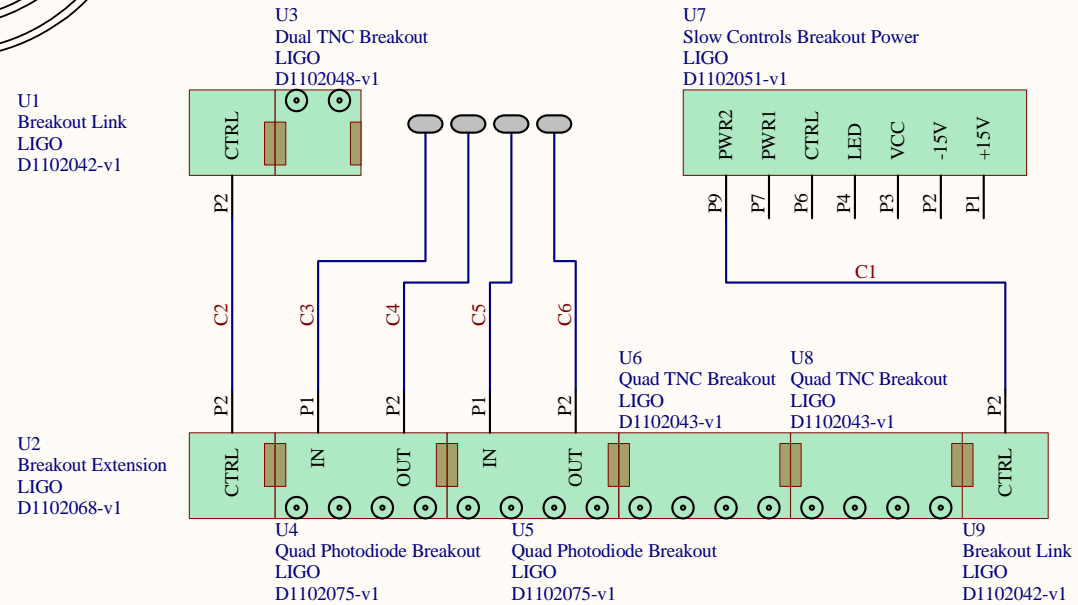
U3
Dual TNC Breakout
LIGO
D1102048-v1

U7
Slow Controls Breakout Power
LIGO
D1102051-v1

U1
Breakout Link
LIGO
D1102042-v1

CTRL

PWR2 PWR1 CTRL LED VCC -15V +15V

P2

P9 P7 P6 P4 P3 P2 P1

C1

C2 C3 C4 C5 C6

U6
Quad TNC Breakout
LIGO
D1102043-v1

U8
Quad TNC Breakout
LIGO
D1102043-v1

P2 P1 P2 P1 P2 P2

U2
Breakout Extension
LIGO
D1102068-v1

CTRL IN OUT IN OUT CTRL

U4
Quad Photodiode Breakout
LIGO
D1102075-v1

U5
Quad Photodiode Breakout
LIGO
D1102075-v1

U9
Breakout Link
LIGO
D1102042-v1